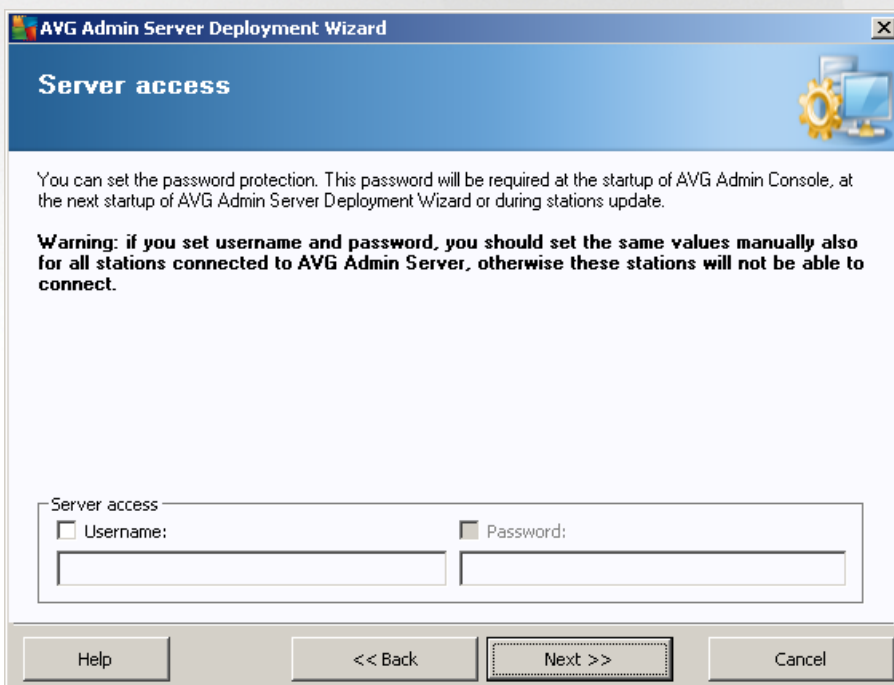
AVG Admin Server Deployment Wizard

Server access

You can set the password protection. This password will be required at the startup of AVG Admin Console, at the next startup of AVG Admin Server Deployment Wizard or during stations update.

**Warning: if you set username and password, you should set the same values manually also for all stations connected to AVG Admin Server, otherwise these stations will not be able to connect.**

Server access

Username:

Password:

Help

<< Back

Next >>

Cancel